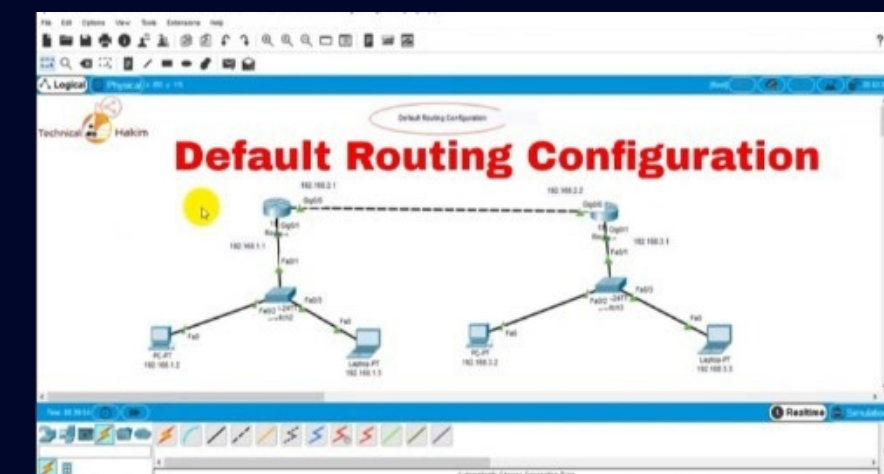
File Edit Options View Tools Extensions Help

Logical Physical

Default Routing Configuration

Technical Hakim

Default Routing Configuration

192.168.2.1

Gig0/0

Gig0/1

192.168.1.1

Fa0/1

Fa0/3

Fa0/2

Fa0

PC-PT

192.168.1.2

Fa0

Laptop-PT

192.168.1.3

192.168.2.2

Gig0/0

Gig0/1

192.168.3.1

Fa0/1

Fa0/2

Fa0/3

Fa0

PC-PT

192.168.3.2

Fa0

Laptop-PT

192.168.3.3

Realtime

Simulation